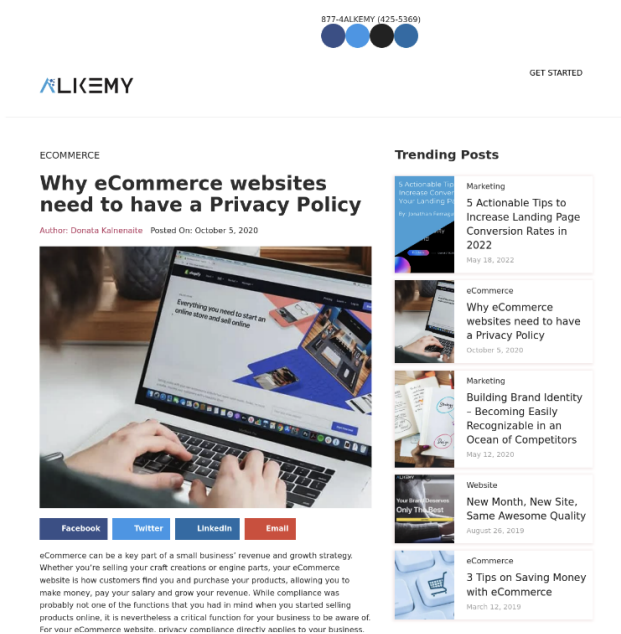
877-4ALKEMY (425-5369)

ALKEMY

GET STARTED

ECOMMERCE

Why eCommerce websites need to have a Privacy Policy

Author: Donata Kalnenaite Posted On: October 5, 2020

Everything you need to start an online store and sell online

Facebook Twitter LinkedIn Email

eCommerce can be a key part of a small business' revenue and growth strategy. Whether you're selling your craft creations or engine parts, your eCommerce website is how customers find you and purchase your products, allowing you to make money, pay your salary and grow your revenue. While compliance was probably not one of the functions that you had in mind when you started selling products online, it is nevertheless a critical function for your business to be aware of. For your eCommerce website, privacy compliance directly applies to your business.

Trending Posts

5 Actionable Tips to Increase Conver Your Landing Page

Marketing

5 Actionable Tips to Increase Landing Page Conversion Rates in 2022

May 18, 2022

eCommerce

Why eCommerce websites need to have a Privacy Policy

October 5, 2020

Marketing

Building Brand Identity – Becoming Easily Recognizable in an Ocean of Competitors

May 12, 2020

Your Brand Deserves Only The Best

Website

New Month, New Site, Same Awesome Quality

August 26, 2019

eCommerce

3 Tips on Saving Money with eCommerce

March 12, 2019